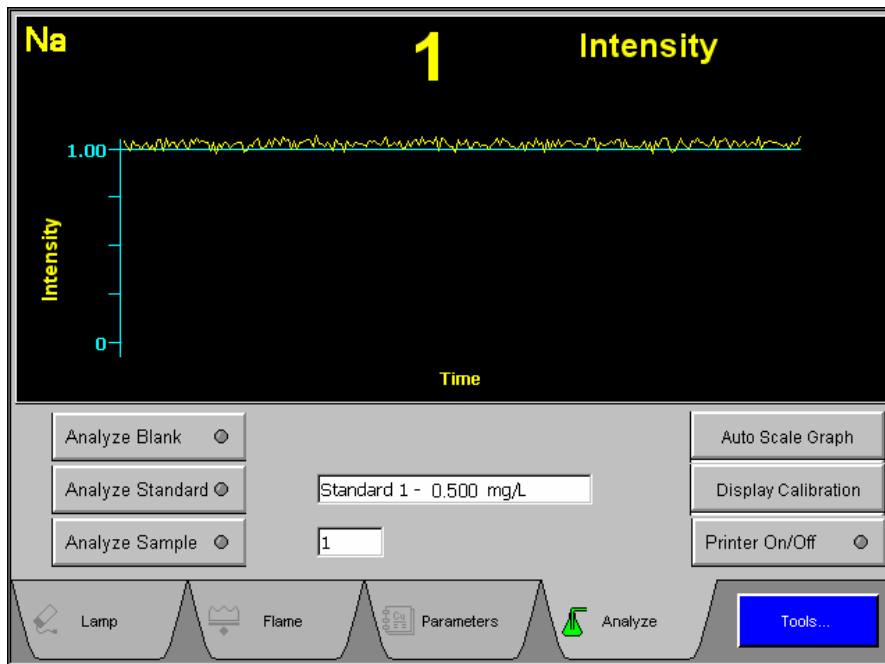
Na

1

Intensity

1.00

Intensity

0

Time

Analyze Blank

Analyze Standard

Analyze Sample

Standard 1 - 0.500 mg/L

1

Auto Scale Graph

Display Calibration

Printer On/Off

Lamp

Flame

Parameters

Analyze

Tools...